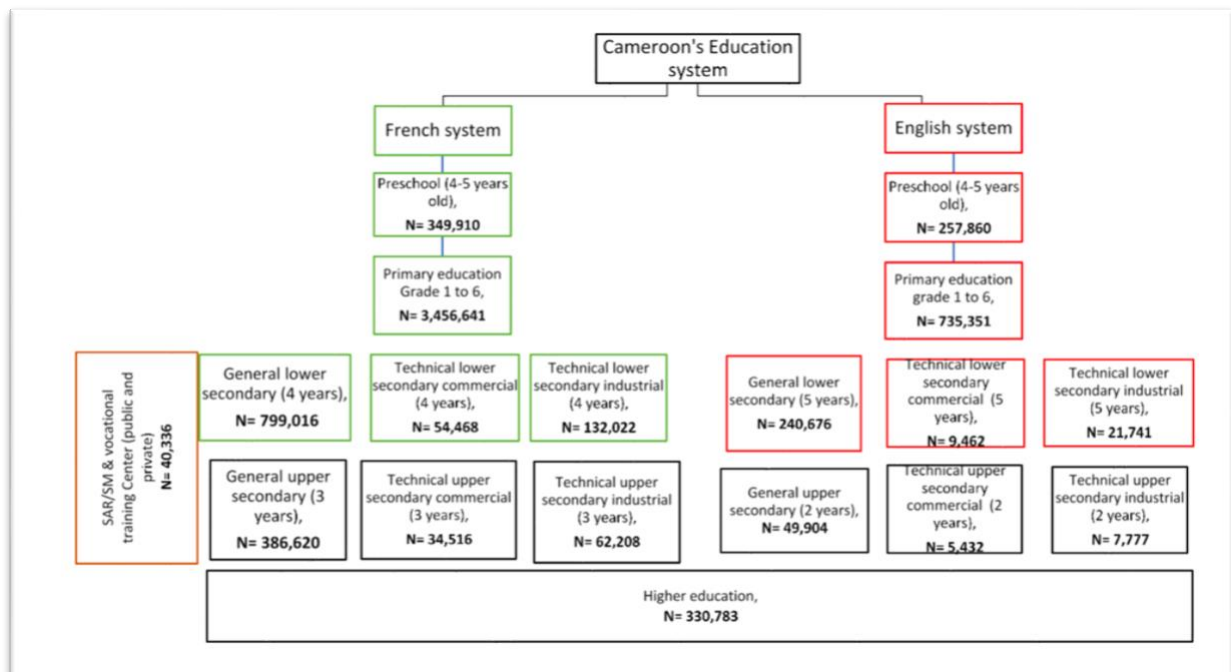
Cameroon's Education system

French system

Preschool (4-5 years old),
N= 349,910

Primary education Grade 1 to 6,
N= 3,456,641

English system

Preschool (4-5 years old),
N= 257,860

Primary education grade 1 to 6,
N= 735,351

SAR/SM & vocational training Center (public and private)
N= 40,336

General lower secondary (4 years),
N= 799,016

Technical lower secondary commercial (4 years),
N= 54,468

Technical lower secondary industrial (4 years),
N= 132,022

General lower secondary (5 years),
N= 240,676

Technical lower secondary commercial (5 years),
N= 9,462

Technical lower secondary industrial (5 years),
N= 21,741

General upper secondary (3 years),
N= 386,620

Technical upper secondary commercial (3 years),
N= 34,516

Technical upper secondary industrial (3 years),
N= 62,208

General upper secondary (2 years),
N= 49,904

Technical upper secondary commercial (2 years),
N= 5,432

Technical upper secondary industrial (2 years),
N= 7,777

Higher education,
N= 330,783